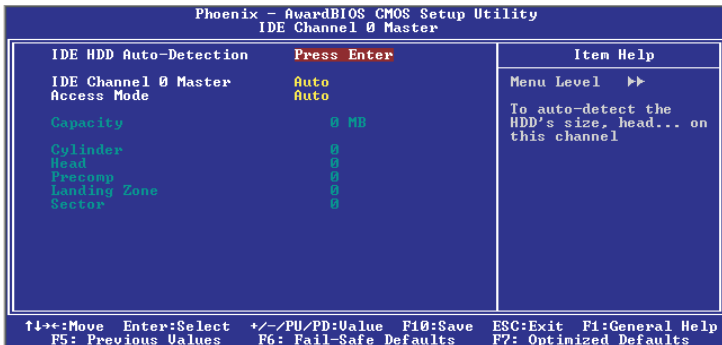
Phoenix - AwardBIOS CMOS Setup Utility
IDE Channel 0 Master

IDE HDD Auto-Detection Press Enter

IDE Channel 0 Master Auto
Access Mode Auto

Capacity 0 MB

Cylinder 0
Head 0
Precomp 0
Landing Zone 0
Sector 0

Item Help

Menu Level ►►

To auto-detect the HDD's size, head... on this channel

↑↓→←:Move Enter:Select +/-/PU/PD:Value F10:Save ESC:Exit F1:General Help
F5: Previous Values F6: Fail-Safe Defaults F7: Optimized Defaults